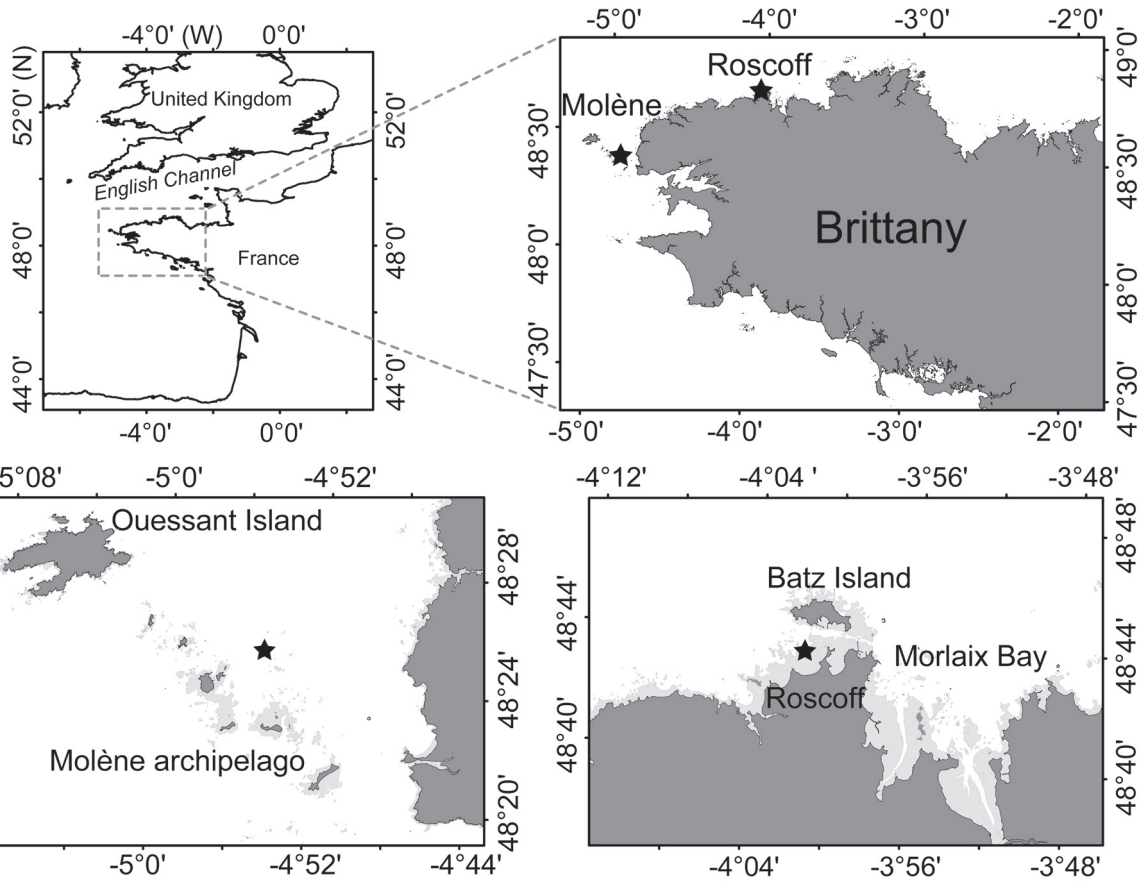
-4°0' (W)
0°0'
52°0' (N)
52°0'
United Kingdom
English Channel
France
48°0'
48°0'
44°0'
44°0'
-4°0'
0°0'

-5°0'
-4°0'
-3°0'
-2°0'
Roscoff
Molène
Brittany
49°0'
48°30'
48°30'
48°0'
48°0'
47°30'
47°30'
-5°0'
-4°0'
-3°0'
-2°0'

-5°08'
-5°0'
-4°52'
Ouessant Island
48°28'
48°24'
48°20'
Molène archipelago
-5°0'
-4°52'
-4°44'

-4°12'
-4°04 '
-3°56'
-3°48'
Batz Island
Morlaix Bay
Roscoff
48°48'
48°44'
48°44'
48°40'
48°40'
-4°04'
-3°56'
-3°48'